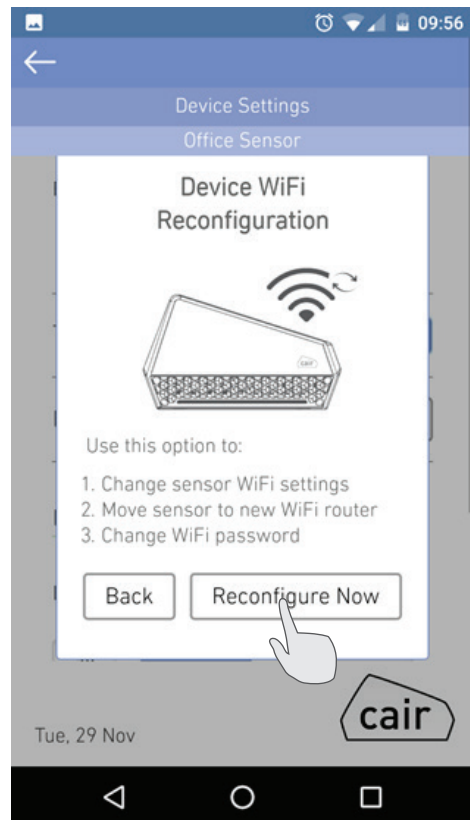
09:56

Device Settings

Office Sensor

Device WiFi Reconfiguration

cair

Use this option to:

1. Change sensor WiFi settings
2. Move sensor to new WiFi router
3. Change WiFi password

Back

Reconfigure Now

cair

Tue, 29 Nov